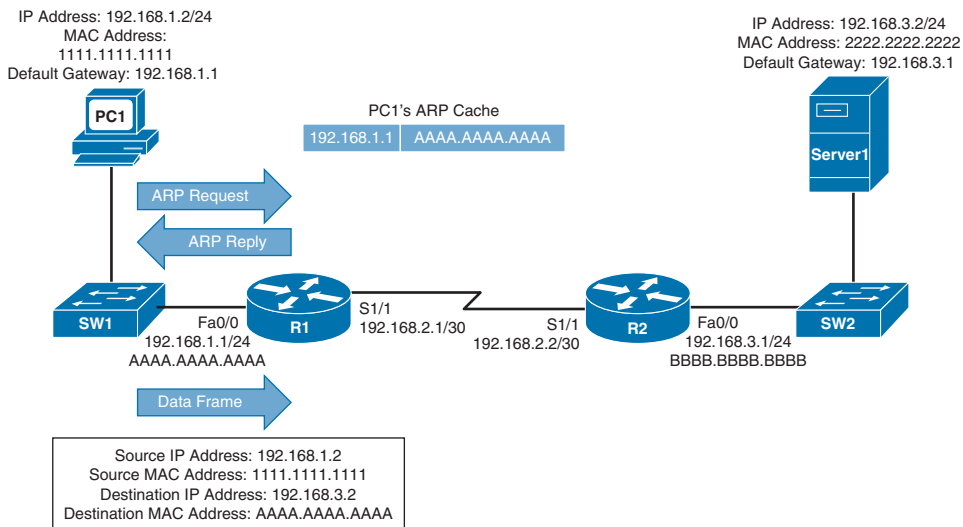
IP Address: 192.168.1.2/24
MAC Address:
1111.1111.1111
Default Gateway: 192.168.1.1

PC1

PC1's ARP Cache

| 192.168.1.1 | AAAA.AAAA.AAAA |
|---|---|

IP Address: 192.168.3.2/24
MAC Address: 2222.2222.2222
Default Gateway: 192.168.3.1

Server1

ARP Request

ARP Reply

SW1

Fa0/0
192.168.1.1/24
AAAA.AAAA.AAAA

R1

S1/1
192.168.2.1/30

S1/1
192.168.2.2/30

R2

Fa0/0
192.168.3.1/24
BBBB.BBBB.BBBB

SW2

Data Frame

Source IP Address: 192.168.1.2
Source MAC Address: 1111.1111.1111
Destination IP Address: 192.168.3.2
Destination MAC Address: AAAA.AAAA.AAAA